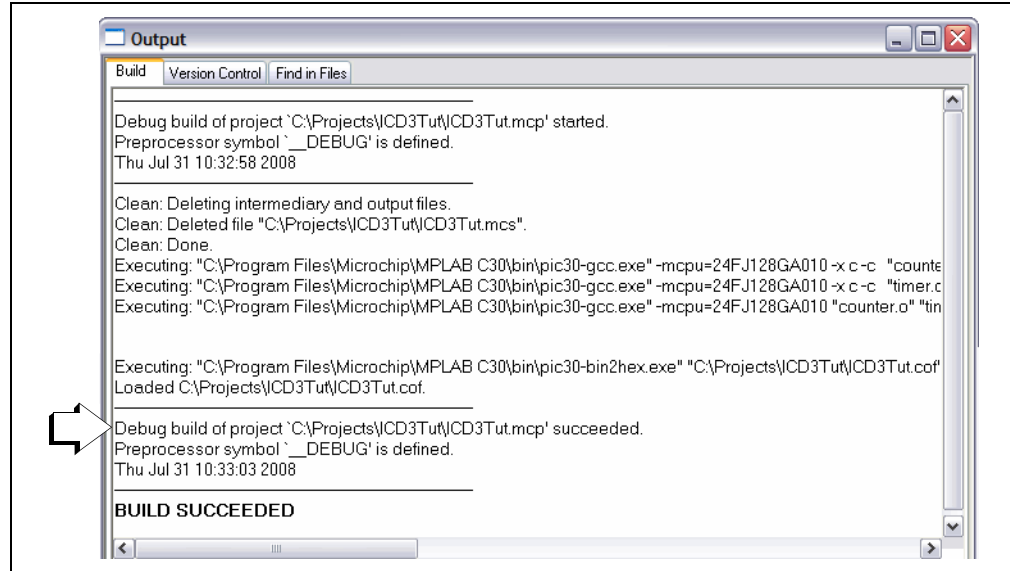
Output

Build | Version Control | Find in Files

Debug build of project `C:\Projects\ICD3Tut\ICD3Tut.mcp' started.
Preprocessor symbol `__DEBUG' is defined.
Thu Jul 31 10:32:58 2008

Clean: Deleting intermediary and output files.
Clean: Deleted file "C:\Projects\ICD3Tut\ICD3Tut.mcs".
Clean: Done.
Executing: "C:\Program Files\Microchip\MPLAB C30\bin\pic30-gcc.exe" -mcpu=24FJ128GA010 -x c -c "counte
Executing: "C:\Program Files\Microchip\MPLAB C30\bin\pic30-gcc.exe" -mcpu=24FJ128GA010 -x c -c "timer.c
Executing: "C:\Program Files\Microchip\MPLAB C30\bin\pic30-gcc.exe" -mcpu=24FJ128GA010 "counter.o" "tin

Executing: "C:\Program Files\Microchip\MPLAB C30\bin\pic30-bin2hex.exe" "C:\Projects\ICD3Tut\ICD3Tut.cof"
Loaded C:\Projects\ICD3Tut\ICD3Tut.cof.

Debug build of project `C:\Projects\ICD3Tut\ICD3Tut.mcp' succeeded.
Preprocessor symbol `__DEBUG' is defined.
Thu Jul 31 10:33:03 2008

BUILD SUCCEEDED